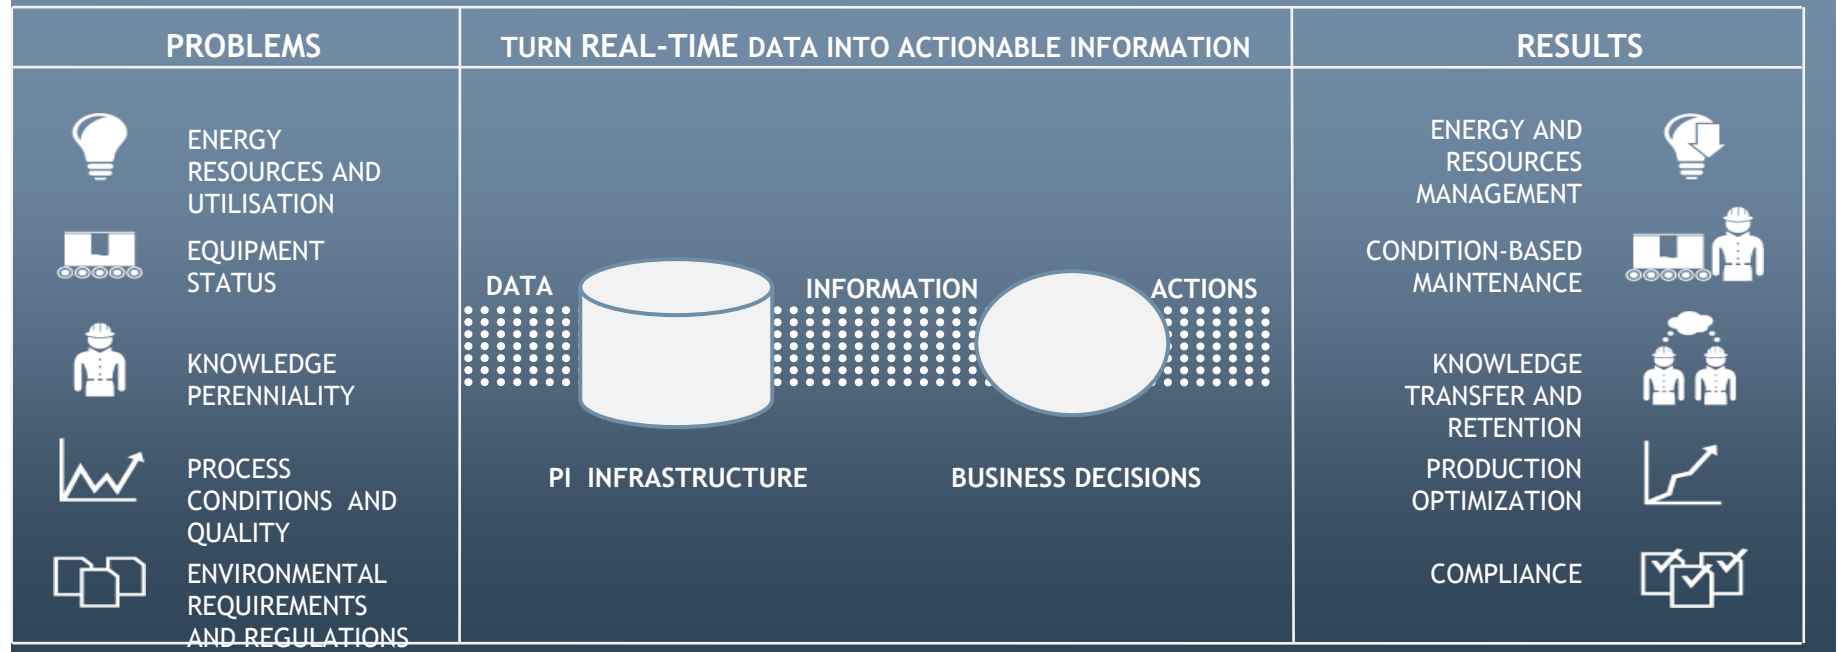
| PROBLEMS | TURN REAL-TIME DATA INTO ACTIONABLE INFORMATION | RESULTS |
|---|---|---|

ENERGY RESOURCES AND UTILISATION

EQUIPMENT STATUS

KNOWLEDGE PERENNIALITY

PROCESS CONDITIONS AND QUALITY

ENVIRONMENTAL REQUIREMENTS AND REGULATIONS

DATA

INFORMATION

ACTIONS

PI INFRASTRUCTURE

BUSINESS DECISIONS

ENERGY AND RESOURCES MANAGEMENT

CONDITION-BASED MAINTENANCE

KNOWLEDGE TRANSFER AND RETENTION

PRODUCTION OPTIMIZATION

COMPLIANCE